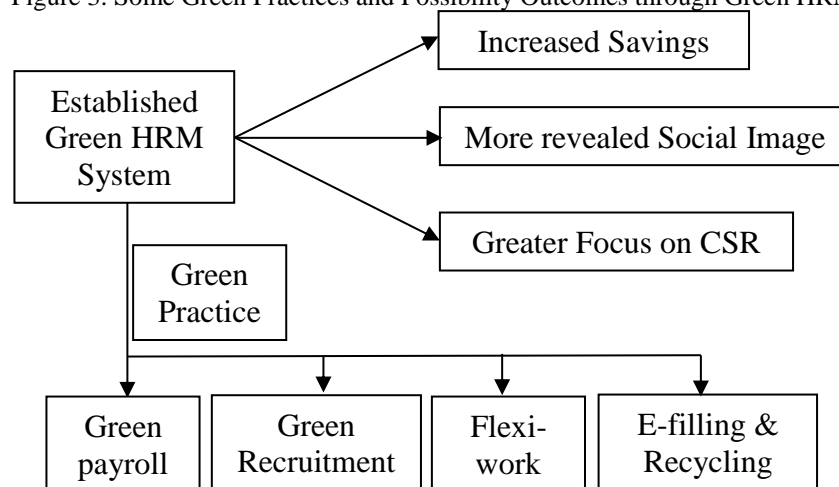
Figure 3: Some Green Practices and Possibility Outcomes through Green HR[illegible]

Established Green HRM System

Increased Savings

More revealed Social Image

Greater Focus on CSR

Green Practice

Green payroll

Green Recruitment

Flexi-work

E-filling & Recycling